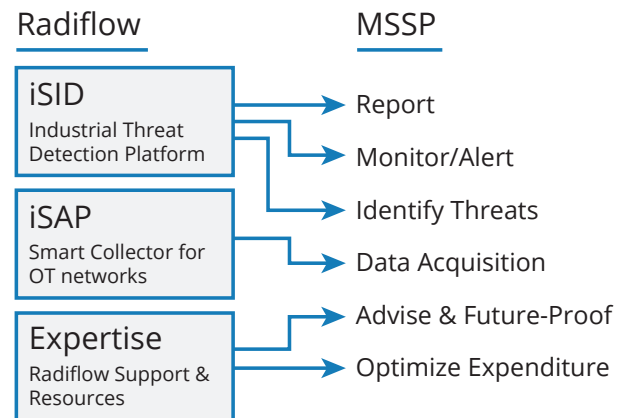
Radiflow

MSSP

iSID
Industrial Threat Detection Platform

iSAP
Smart Collector for OT networks

Expertise
Radiflow Support & Resources

Report

Monitor/Alert

Identify Threats

Data Acquisition

Advise & Future-Proof

Optimize Expenditure